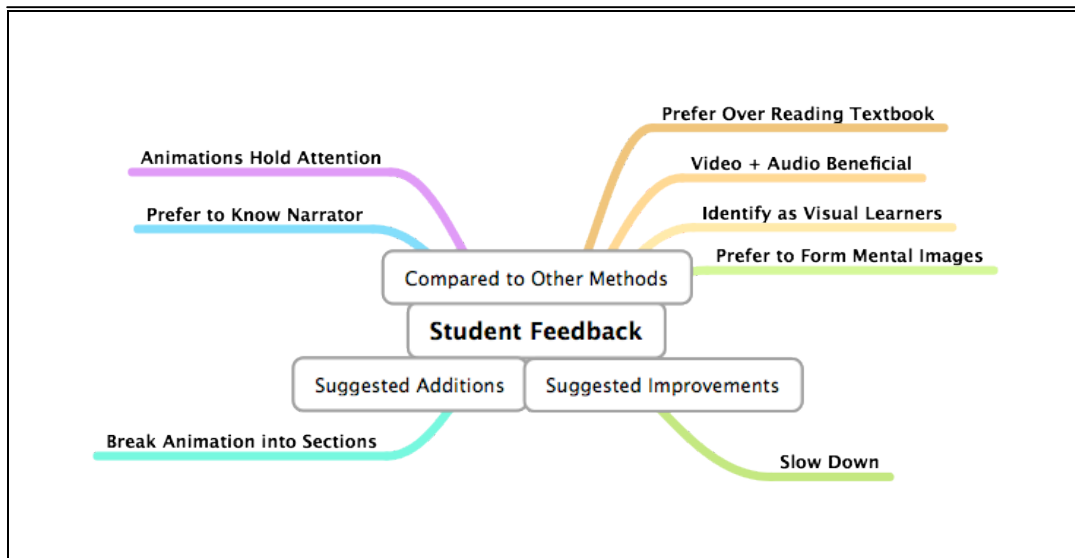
Prefer Over Reading Textbook

Animations Hold Attention

Video + Audio Beneficial

Prefer to Know Narrator

Identify as Visual Learners

Prefer to Form Mental Images

Compared to Other Methods

Student Feedback

Suggested Additions

Suggested Improvements

Break Animation into Sections

Slow Down